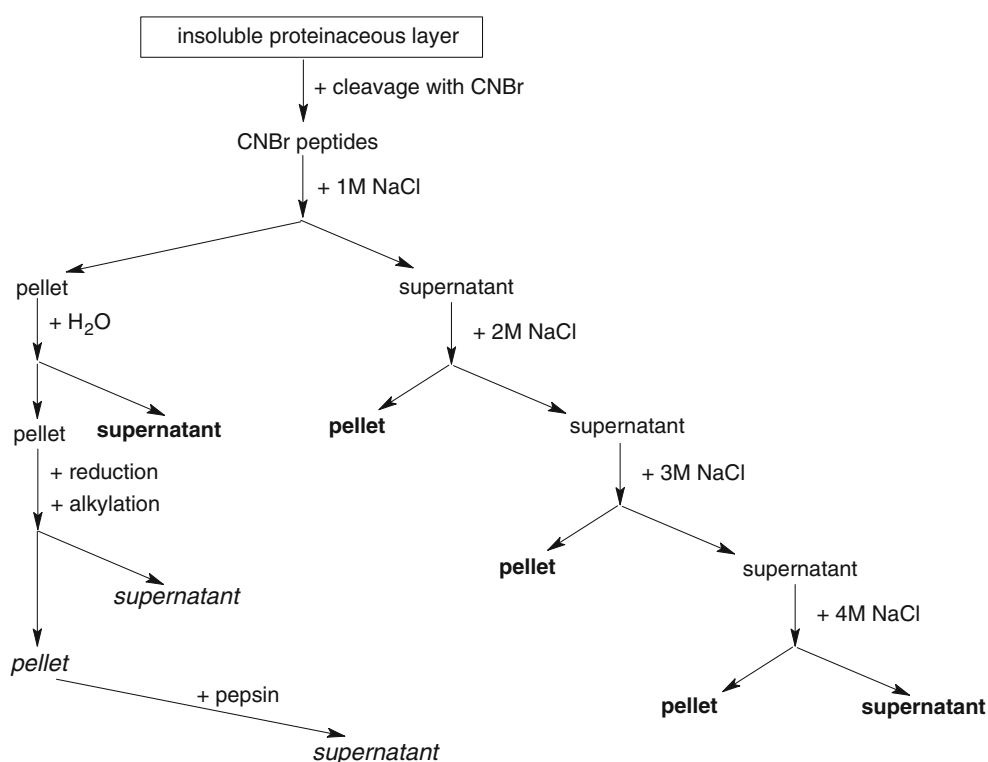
insoluble proteinaceous layer

+ cleavage with CNBr

CNBr peptides

+ 1M NaCl

pellet

+ $H_2O$

pellet

**supernatant**

+ reduction
+ alkylation

*supernatant*

*pellet*

+ pepsin

*supernatant*

supernatant

+ 2M NaCl

**pellet**

supernatant

+ 3M NaCl

**pellet**

supernatant

+ 4M NaCl

**pellet**

**supernatant**